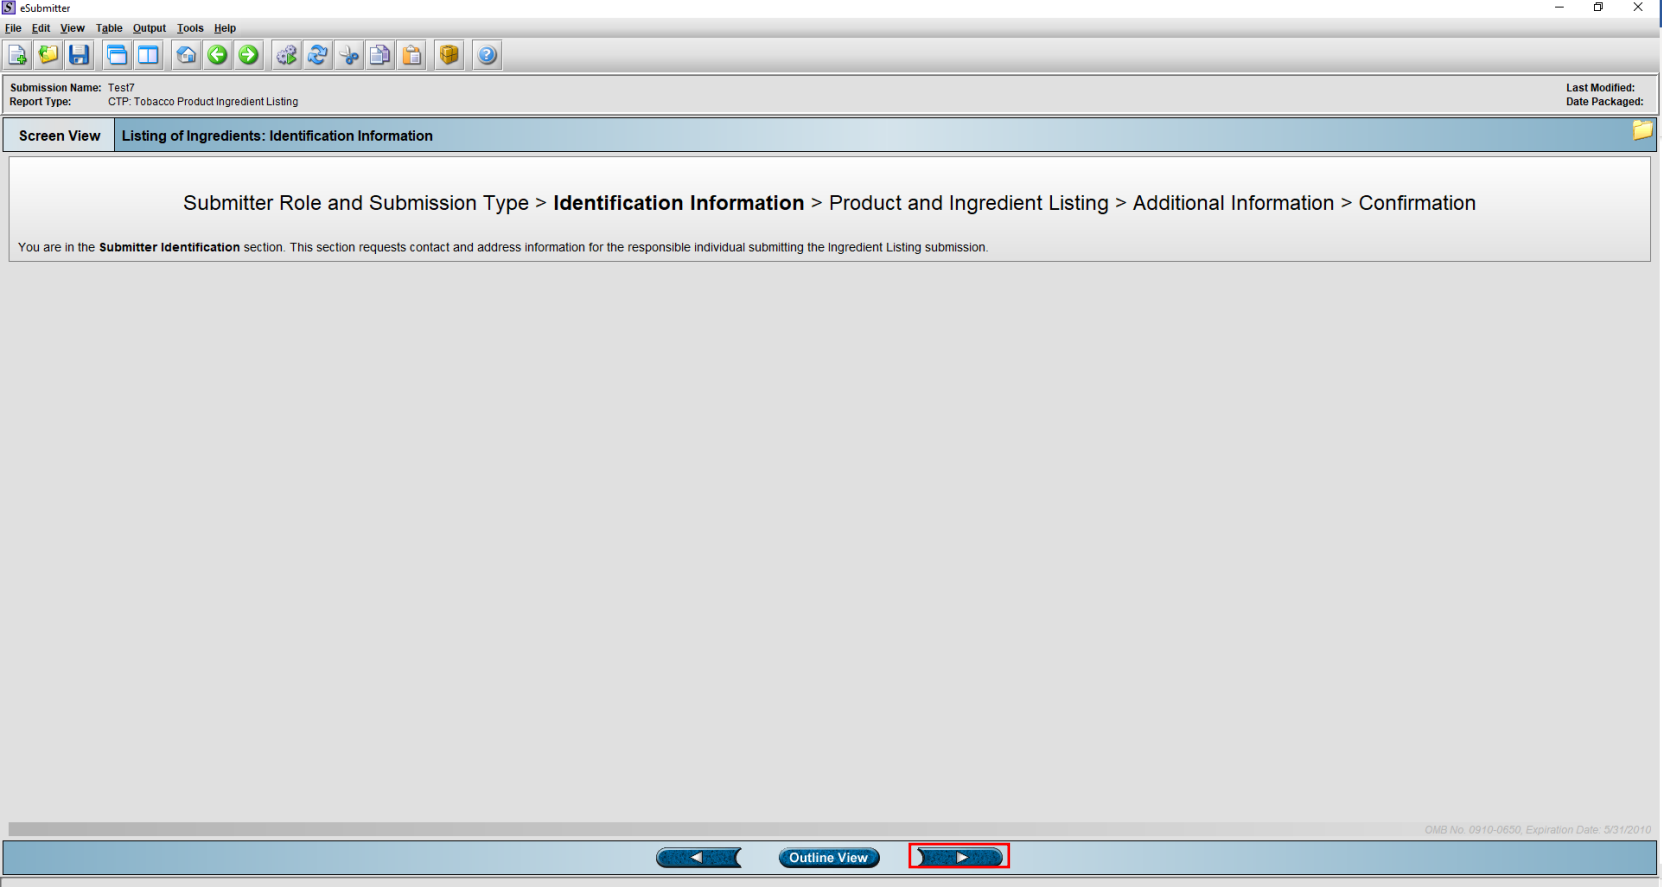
eSubmitter

File Edit View Table Output Tools Help

Submission Name: Test7
Report Type: CTP: Tobacco Product Ingredient Listing

Last Modified:
Date Packaged:

Screen View

Listing of Ingredients: Identification Information

Submitter Role and Submission Type > **Identification Information** > Product and Ingredient Listing > Additional Information > Confirmation

You are in the **Submitter Identification** section. This section requests contact and address information for the responsible individual submitting the Ingredient Listing submission.

OMB No. 0910-0650, Expiration Date: 5/31/2010

Outline View